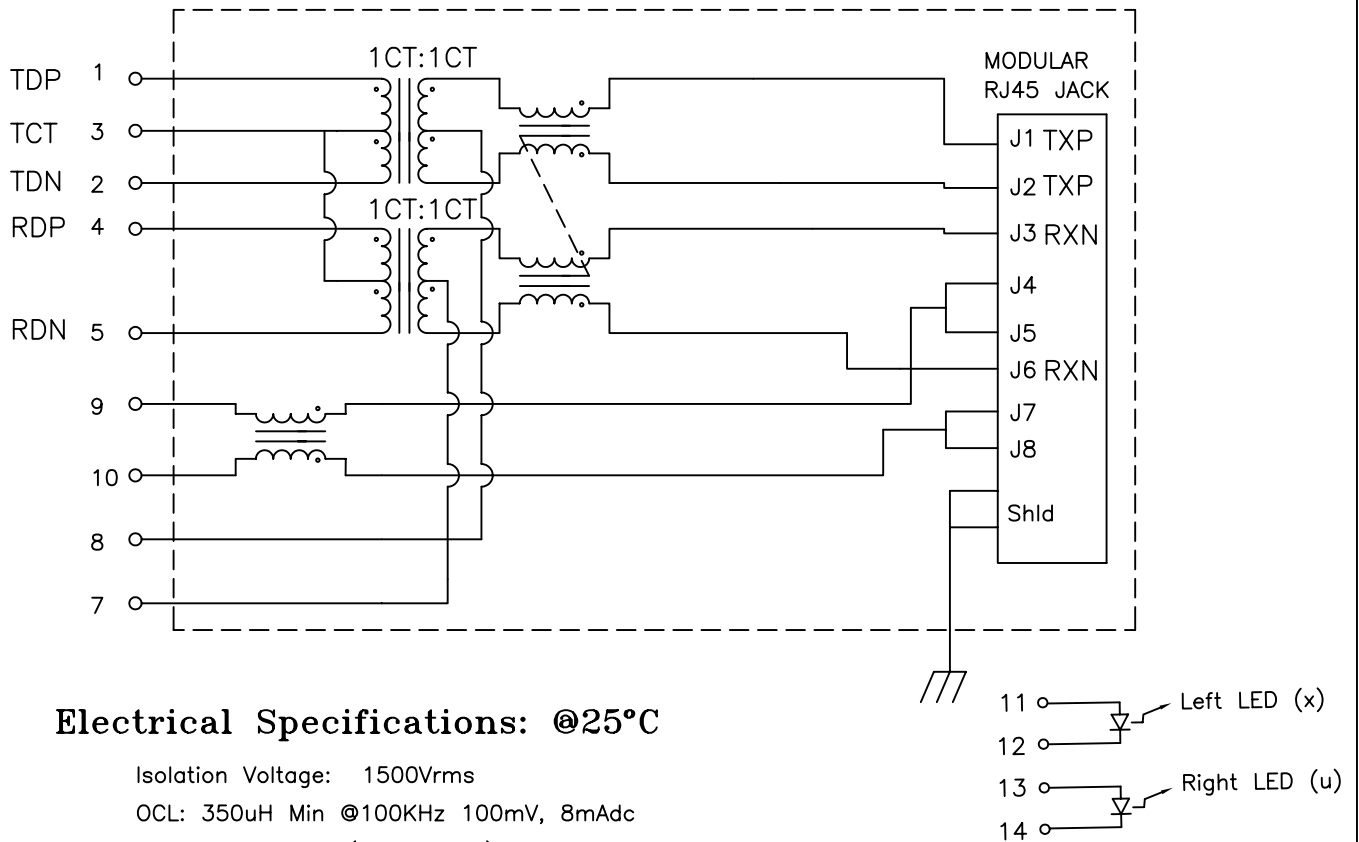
1CT:1CT

MODULAR
RJ45 JACK

TDP 1
TCT 3
TDN 2
RDP 4
RDN 5
9
10
8
7

1CT:1CT

J1 TXP
J2 TXP
J3 RXN
J4
J5
J6 RXN
J7
J8
Shld

11
12
13
14
Left LED (x)
Right LED (u)

Electrical Specifications: @25°C

Isolation Voltage: 1500Vrms
OCL: 350uH Min @100KHz 100mV, 8mAdc
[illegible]